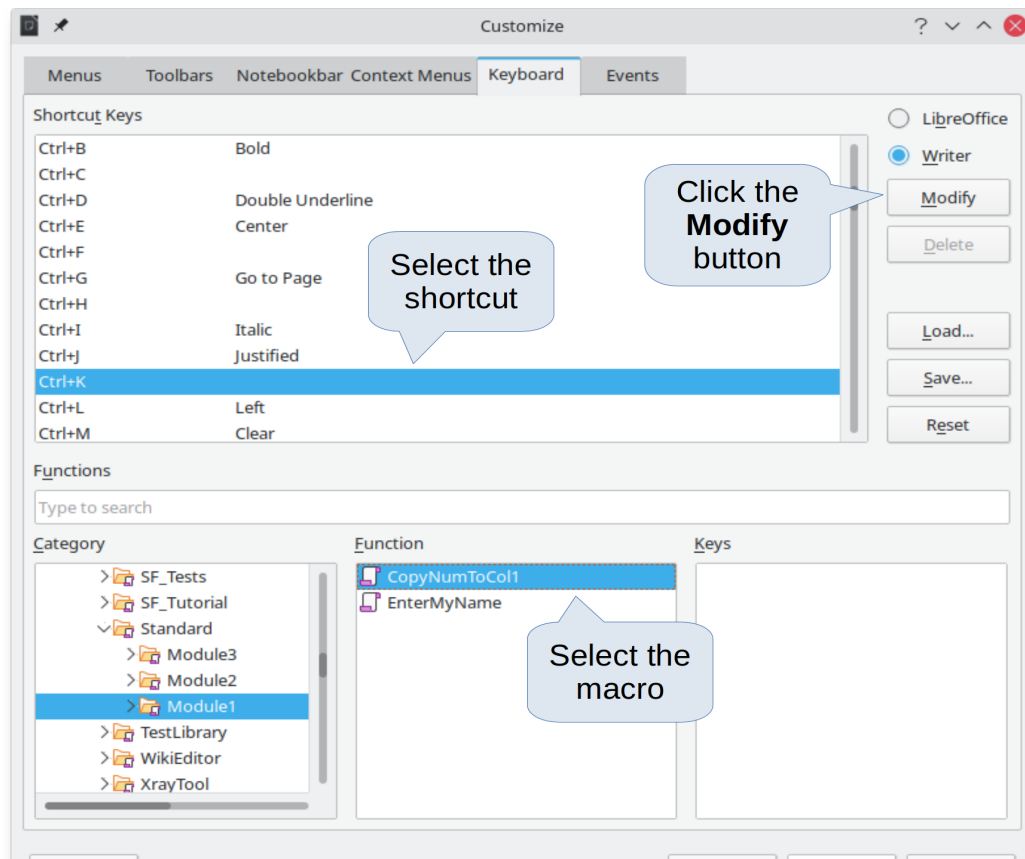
Customize

Menus Toolbars Notebookbar Context Menus Keyboard Events

Shortcut Keys

| | |
|---|---|
| Ctrl+B | Bold |
| Ctrl+C | |
| Ctrl+D | Double Underline |
| Ctrl+E | Center |
| Ctrl+F | |
| Ctrl+G | Go to Page |
| Ctrl+H | |
| Ctrl+I | Italic |
| Ctrl+J | Justified |
| Ctrl+K | |
| Ctrl+L | Left |
| Ctrl+M | Clear |

Select the shortcut

Click the **Modify** button

LibreOffice
Writer
Modify
Delete
Load...
Save...
Reset

Functions

Type to search

Category
SF_Tests
SF_Tutorial
Standard
Module3
Module2
Module1
TestLibrary
WikiEditor
XrayTool

Function
CopyNumToCol1
EnterMyName

Select the macro

Keys